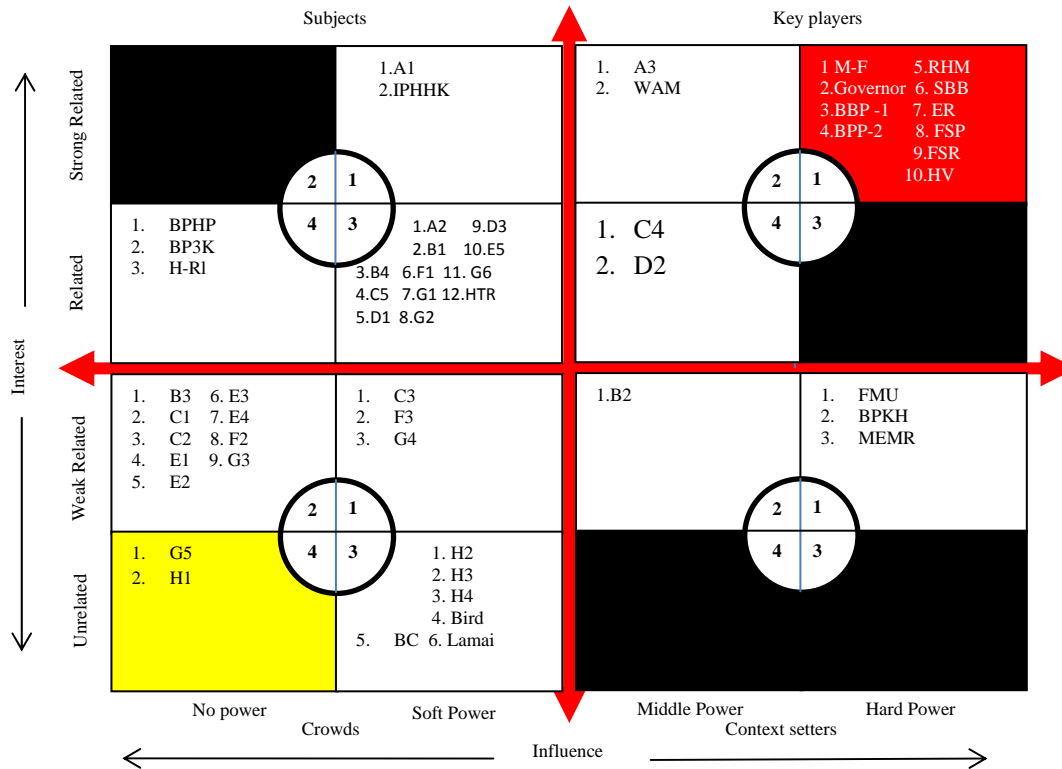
Subjects

Key players

Strong Related

Related

Interest

Weak Related

Unrelated

1.A1
2.IPHHK

2 1
4 3

1. BPHP
2. BP3K
3. H-Rl

1.A2 9.D3
2.B1 10.E5
3.B4 6.F1 11. G6
4.C5 7.G1 12.HTR
5.D1 8.G2

1. A3
2. WAM

1 M-F 5.RHM
2.Governor 6. SBB
3.BBP -1 7. ER
4.BPP-2 8. FSP
9.FSR
10.HV

2 1
4 3

1. C4
2. D2

1. B3 6. E3
2. C1 7. E4
3. C2 8. F2
4. E1 9. G3
5. E2

1. C3
2. F3
3. G4

2 1
4 3

1. G5
2. H1

1. H2
2. H3
3. H4
4. Bird
5. BC 6. Lamai

1.B2

1. FMU
2. BPKH
3. MEMR

2 1
4 3

No power

Soft Power

Crowds

Middle Power

Hard Power

Context setters

Influence